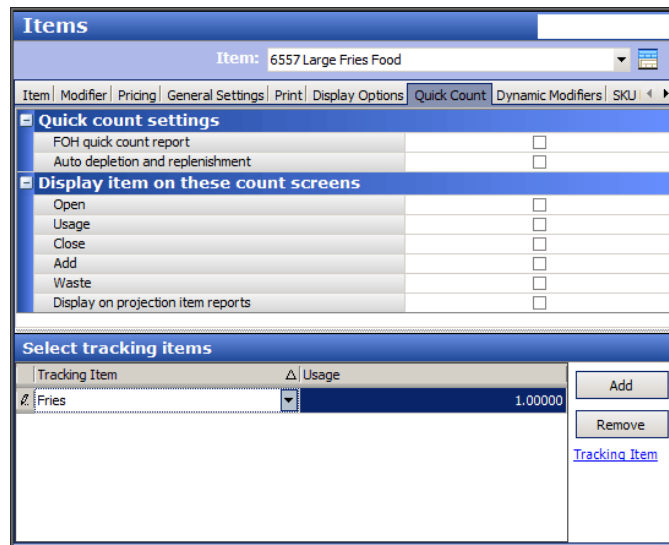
Items

Item: 6557 Large Fries Food

Item | Modifier | Pricing | General Settings | Print | Display Options | Quick Count | Dynamic Modifiers | SKU

Quick count settings
FOH quick count report
Auto depletion and replenishment

Display item on these count screens
Open
Usage
Close
Add
Waste
Display on projection item reports

Select tracking items

| Tracking Item | Usage |
|---|---|
| Fries | 1.00000 |

Add
Remove
Tracking Item